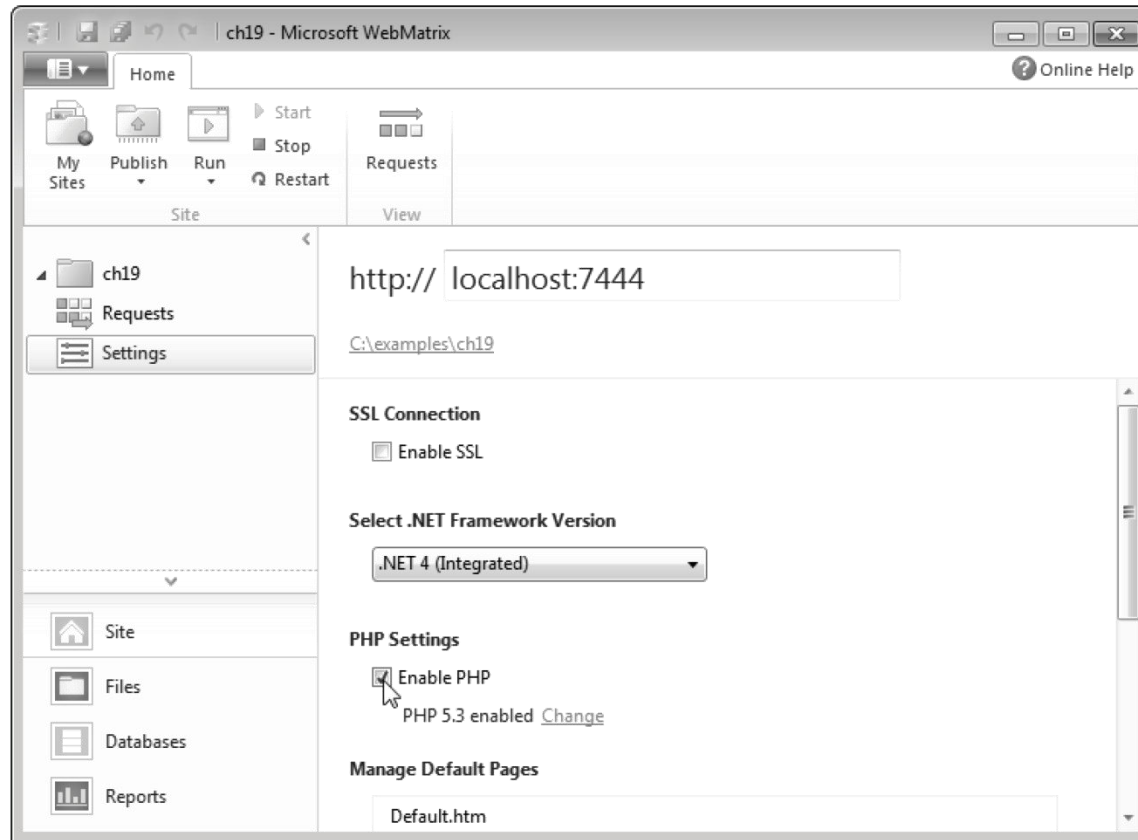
ch19 - Microsoft WebMatrix

Home

Online Help

My Sites

Publish

Run

Start

Stop

Restart

Site

Requests

View

ch19

Requests

Settings

http:// localhost:7444

C:\examples\ch19

SSL Connection

Enable SSL

Select .NET Framework Version

.NET 4 (Integrated)

PHP Settings

Enable PHP

PHP 5.3 enabled Change

Manage Default Pages

Default.htm

Site

Files

Databases

Reports